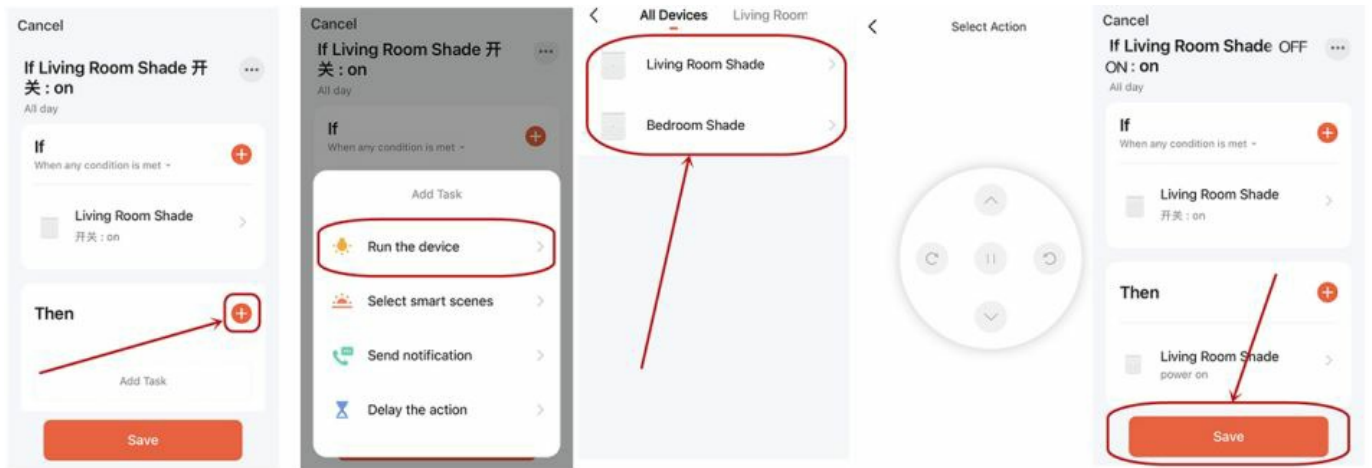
Cancel

If Living Room Shade 开关 : on

All day

If

When any condition is met

Living Room Shade

开关 : on

Then

Add Task

Save

Cancel

If Living Room Shade 开关 : on

All day

If

When any condition is met

Add Task

Run the device

Select smart scenes

Send notification

Delay the action

All Devices Living Room

Living Room Shade

Bedroom Shade

Select Action

Cancel

If Living Room Shade OFF ON : on

All day

If

When any condition is met

Living Room Shade

开关 : on

Then

Living Room Shade

power on

Save